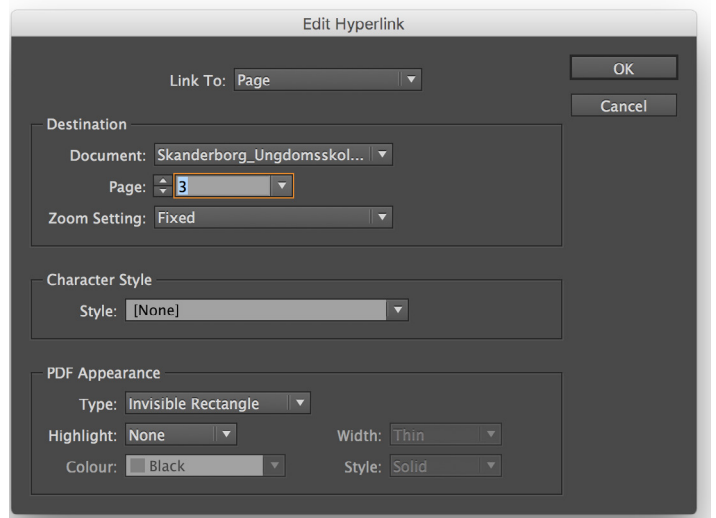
Edit Hyperlink

Link To: Page

OK

Cancel

Destination

Document: Skanderborg_Ungdomsskol...

Page: 3

Zoom Setting: Fixed

Character Style

Style: [None]

PDF Appearance

Type: Invisible Rectangle

Highlight: None

Width: Thin

Colour: Black

Style: Solid